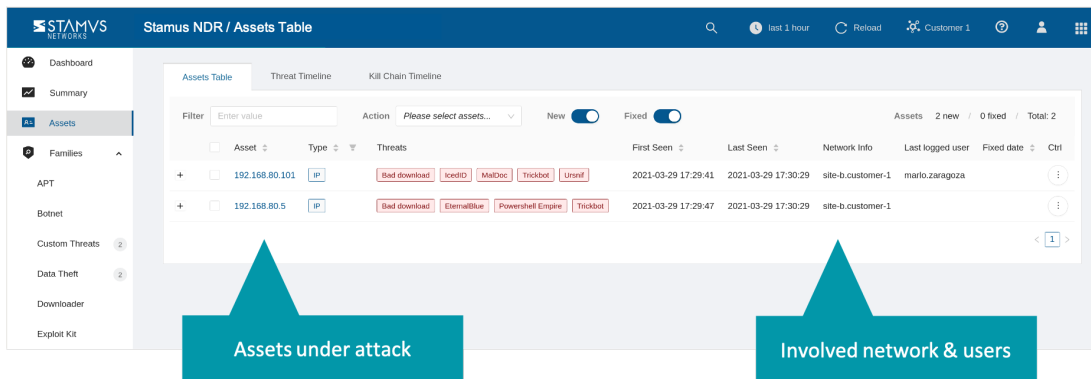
STAMUS NETWORKS

Stamus NDR / Assets Table

last 1 hour

Reload

Customer 1

Dashboard

Summary

Assets

Families

APT

Botnet

Custom Threats 2

Data Theft 2

Downloader

Exploit Kit

Assets Table

Threat Timeline

Kill Chain Timeline

Filter Enter value

Action Please select assets...

New

Fixed

Assets 2 new / 0 fixed / Total: 2

| | | Asset | Type | Threats | First Seen | Last Seen | Network Info | Last logged user | Fixed date | Ctrl |
|---|---|---|---|---|---|---|---|---|---|---|
| + | | 192.168.80.101 | IP | Bad download, IcedID, MalDoc, Trickbot, Ursnif | 2021-03-29 17:29:41 | 2021-03-29 17:30:29 | site-b.customer-1 | marlo.zaragoza | | |
| + | | 192.168.80.5 | IP | Bad download, EternalBlue, Powershell Empire, Trickbot | 2021-03-29 17:29:47 | 2021-03-29 17:30:29 | site-b.customer-1 | | | |

1

Assets under attack

Involved network & users